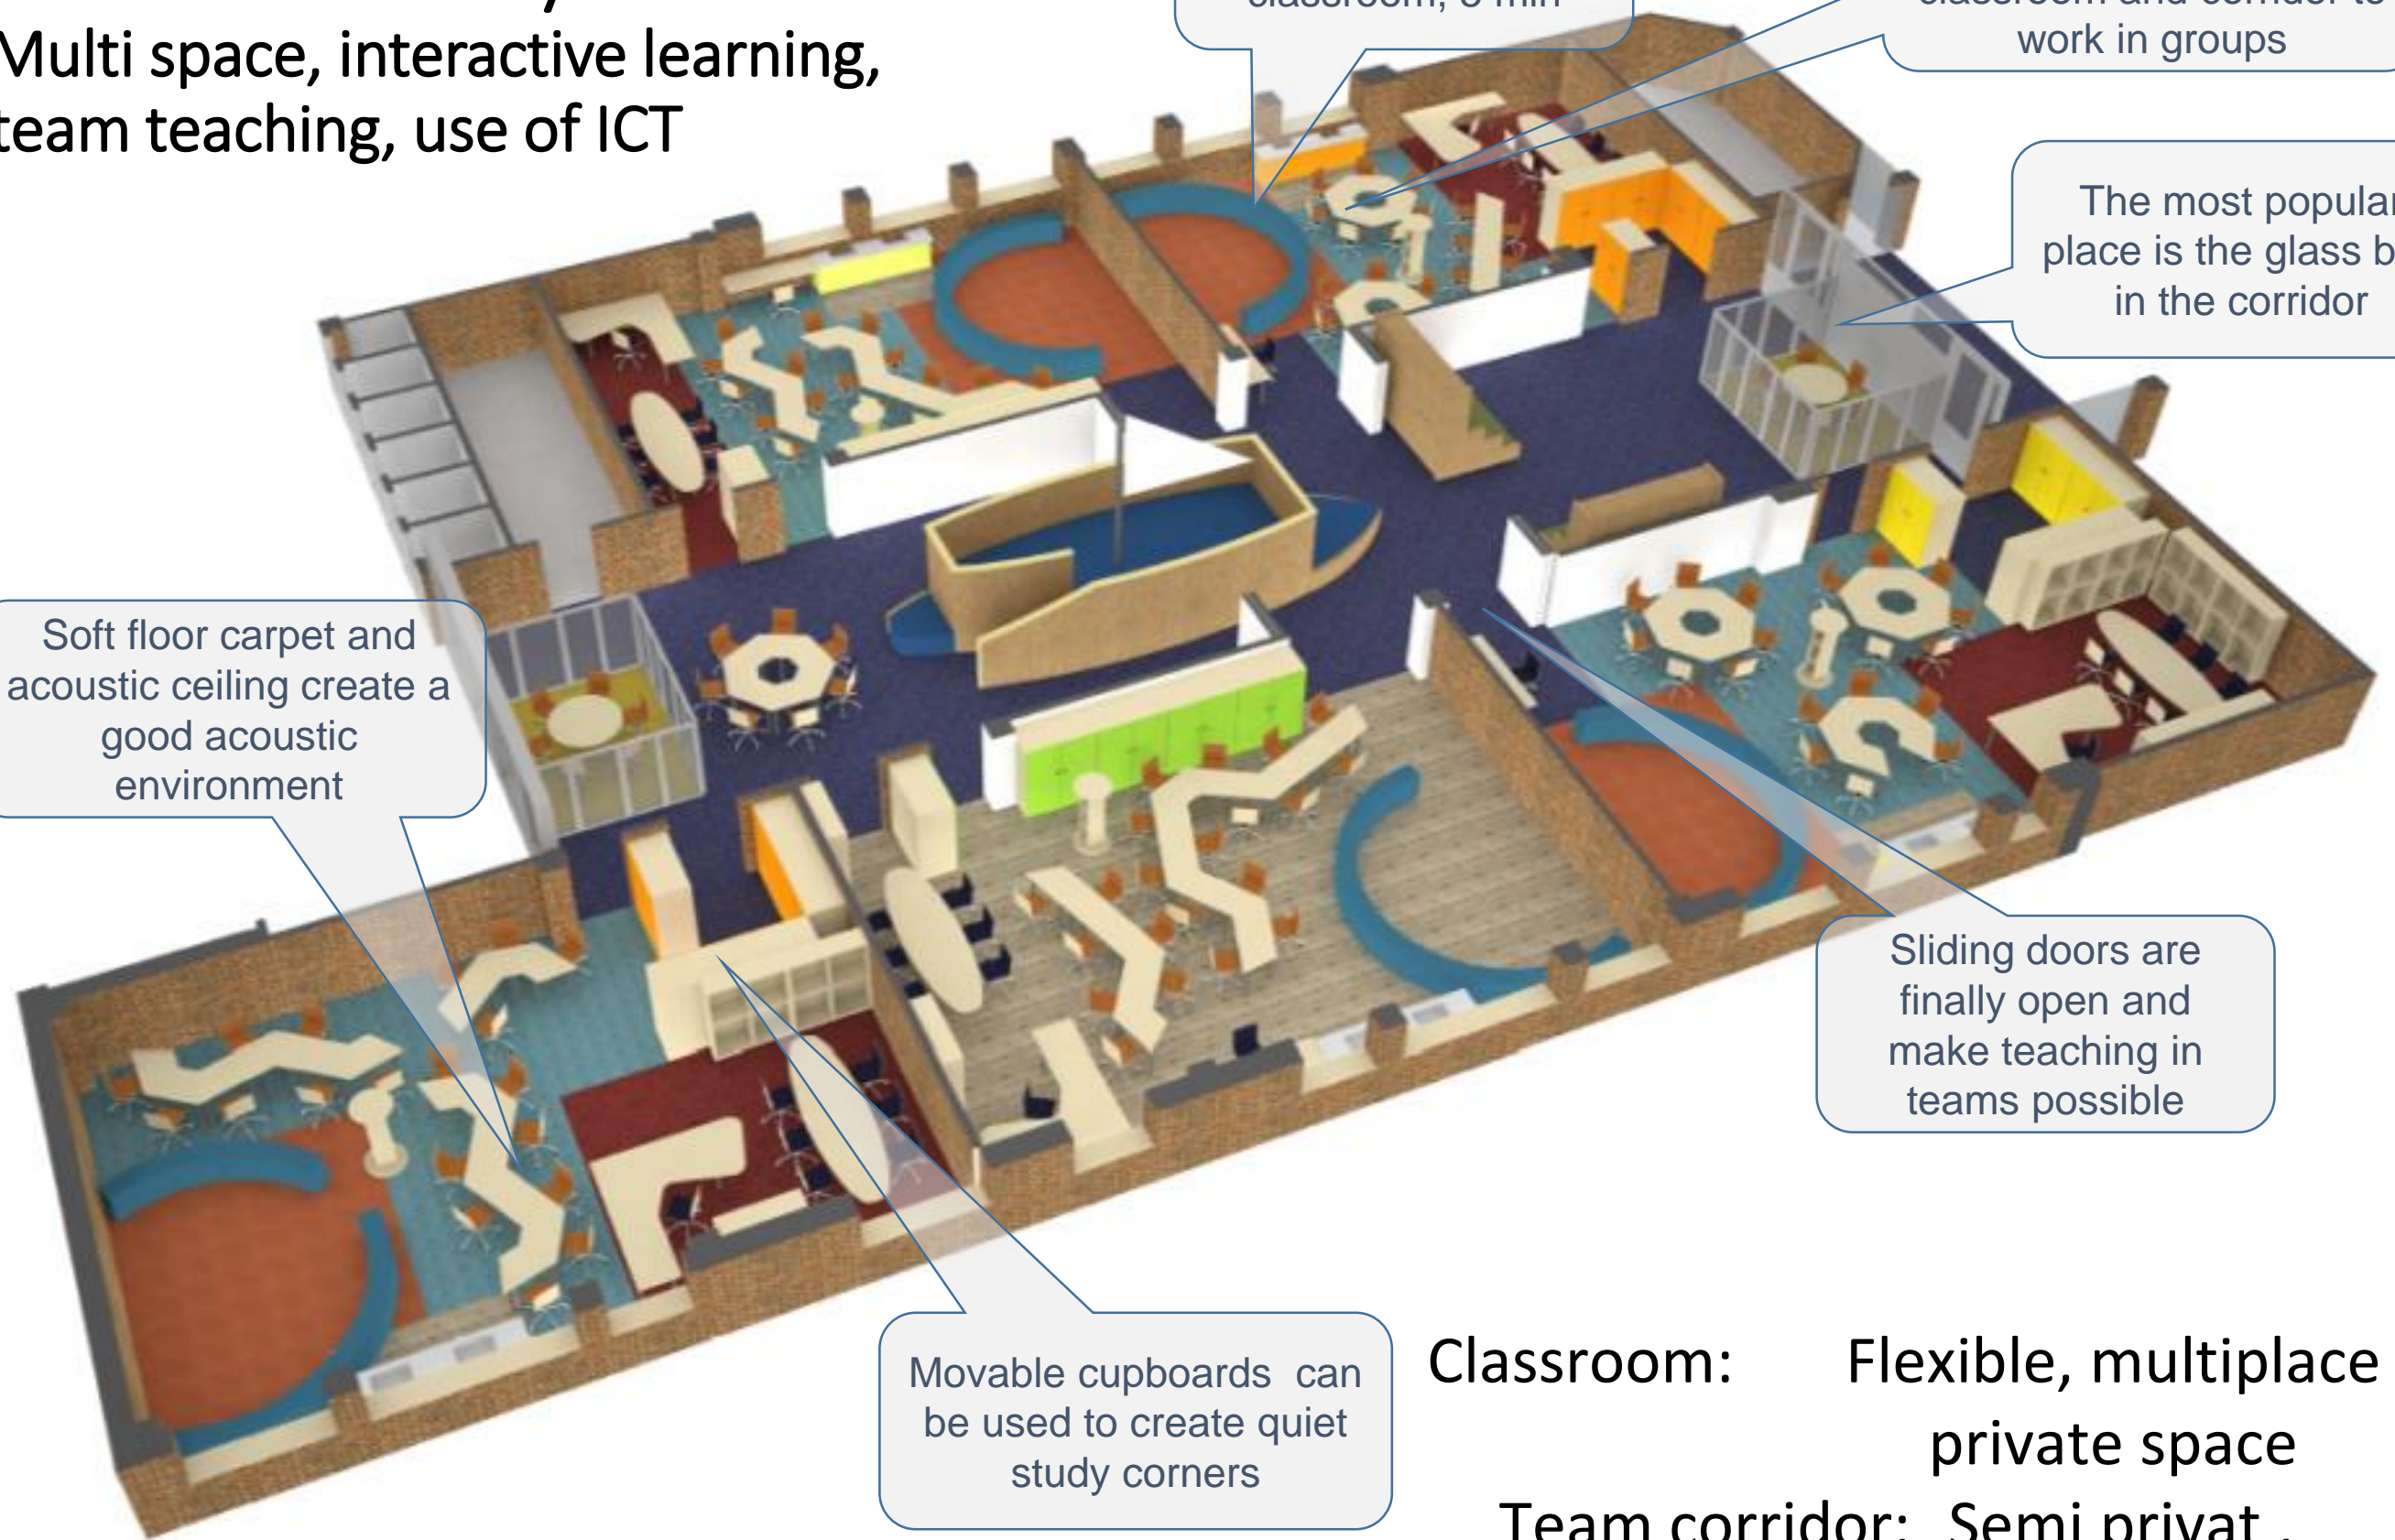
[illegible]
Multi space, interactive learning, team teaching, use of ICT

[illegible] classroom, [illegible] min

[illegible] classroom and corridor to work in groups

The most popular place is the glass b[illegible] in the corridor

Soft floor carpet and acoustic ceiling create a good acoustic environment

Sliding doors are finally open and make teaching in teams possible

Movable cupboards can be used to create quiet study corners

Classroom: Flexible, multiplace private space

Team corridor: Semi privat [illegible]